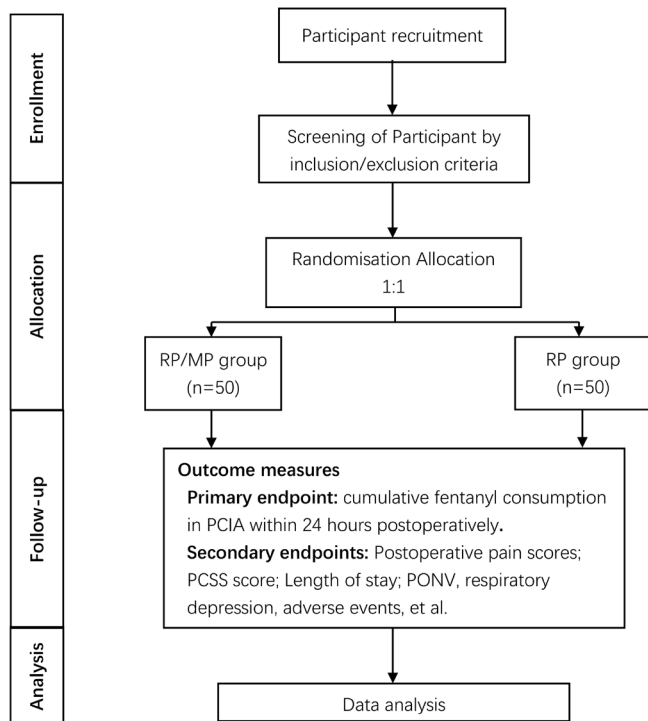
Enrollment

Participant recruitment

Screening of Participant by inclusion/exclusion criteria

Allocation

Randomisation Allocation
1:1

RP/MP group
(n=50)

RP group
(n=50)

Follow-up

Outcome measures

Primary endpoint: cumulative fentanyl consumption in PCIA within 24 hours postoperatively.

Secondary endpoints: Postoperative pain scores; PCSS score; Length of stay; PONV, respiratory depression, adverse events, et al.

Analysis

Data analysis